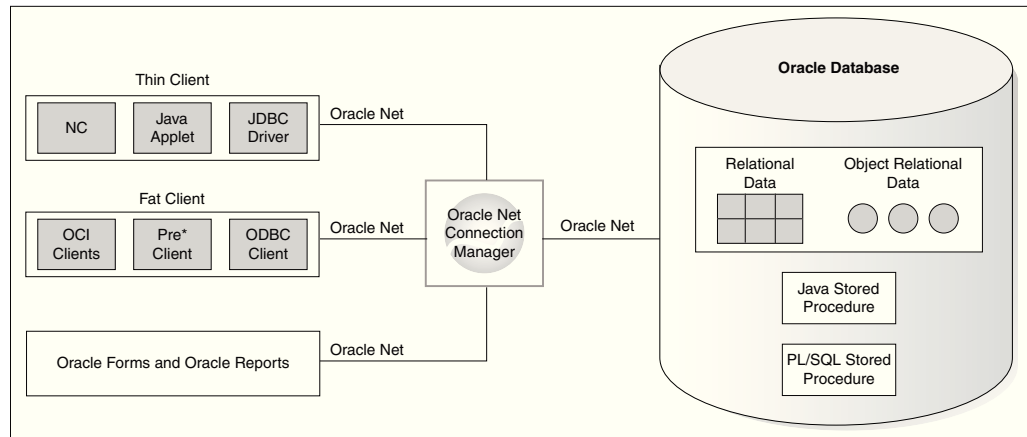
Thin Client

NC

Java Applet

JDBC Driver

Oracle Net

Fat Client

OCI Clients

Pre* Client

ODBC Client

Oracle Net

Oracle Net Connection Manager

Oracle Net

Oracle Forms and Oracle Reports

Oracle Net

Oracle Database

Relational Data

Object Relational Data

Java Stored Procedure

PL/SQL Stored Procedure